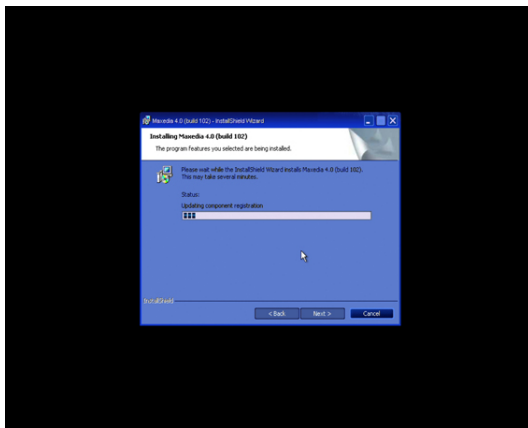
Maxedia 4.0 (build 102) - InstallShield Wizard

Installing Maxedia 4.0 (build 102)

The program features you selected are being installed.

Please wait while the InstallShield Wizard installs Maxedia 4.0 (build 102). This may take several minutes.

Status:

Updating component registration.

InstallShield

< Back

Next >

Cancel